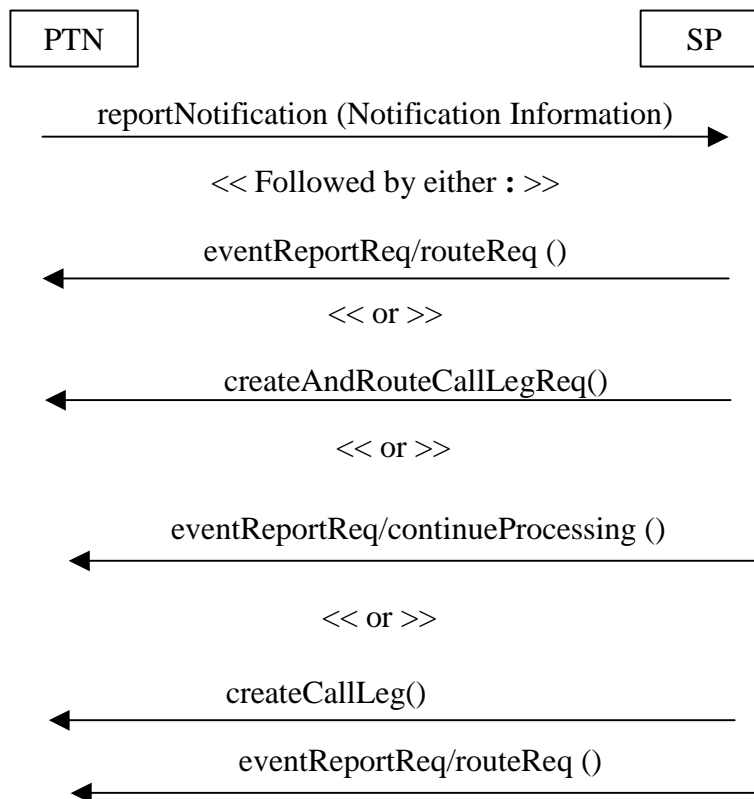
PTN

SP

reportNotification (Notification Information)

<< Followed by either : >>

eventReportReq/routeReq ()

<< or >>

createAndRouteCallLegReq()

<< or >>

eventReportReq/continueProcessing ()

<< or >>

createCallLeg()

eventReportReq/routeReq ()